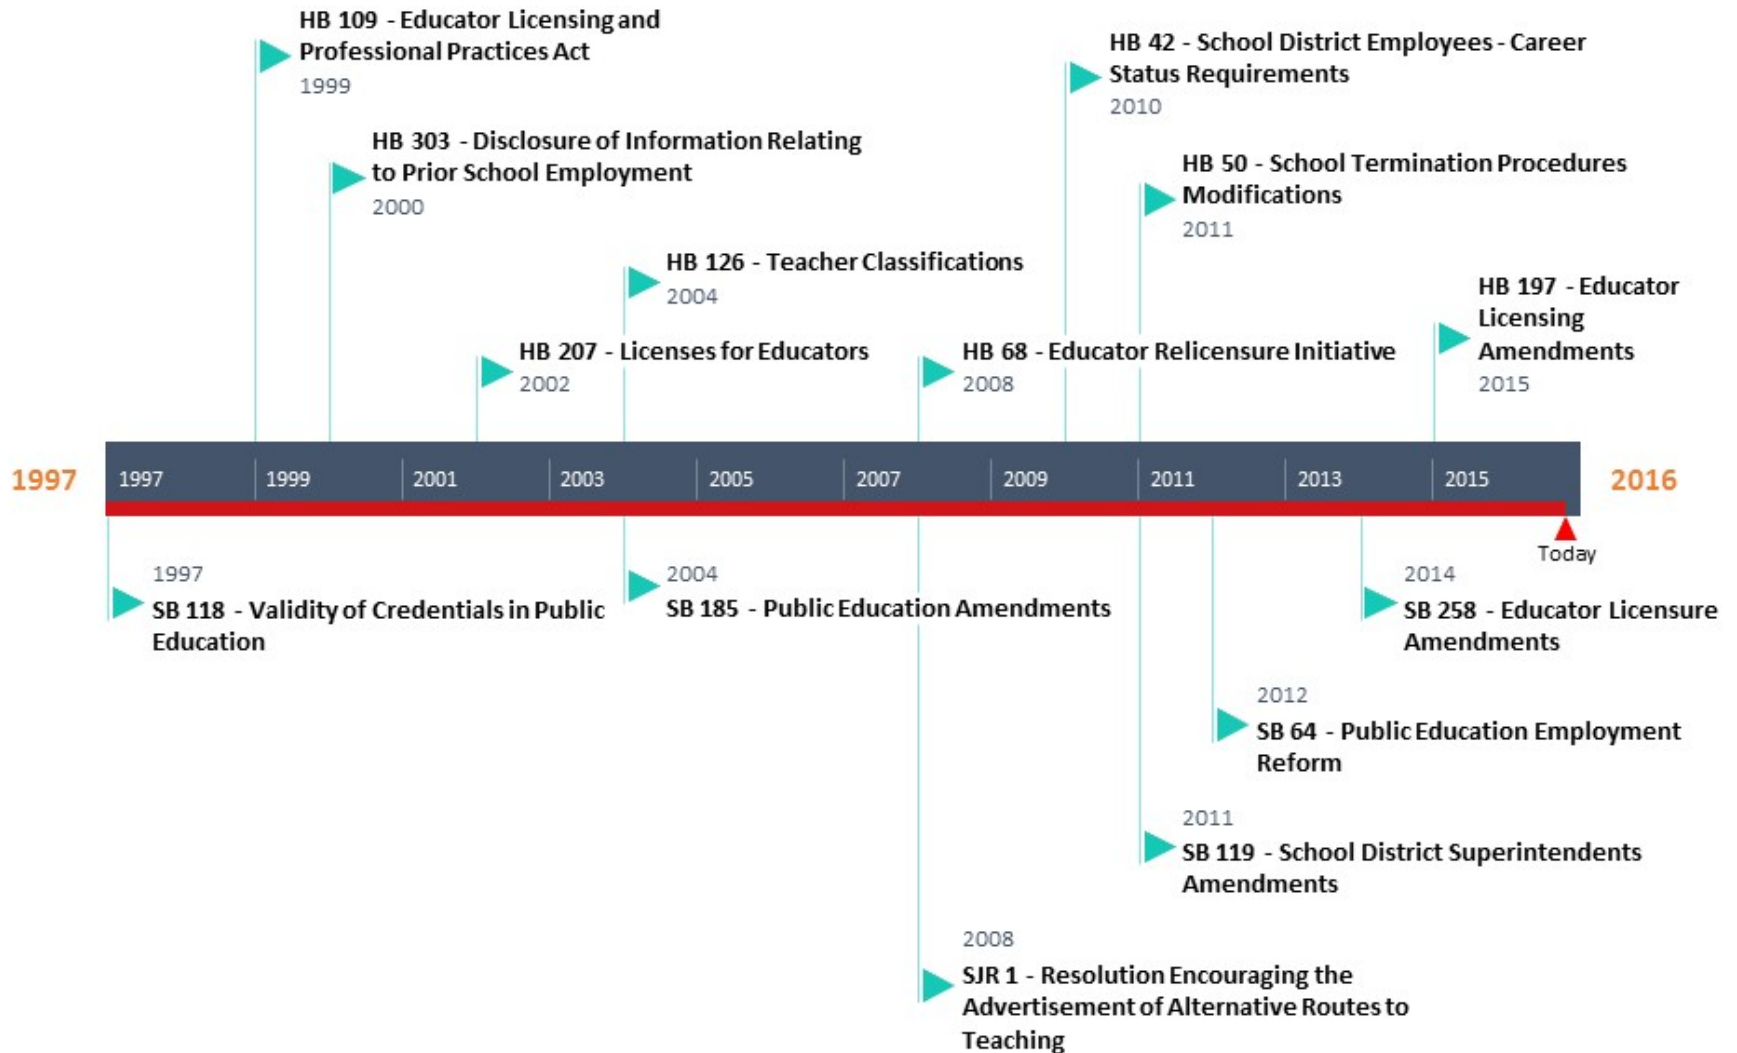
HB 109 - Educator Licensing and Professional Practices Act
1999

HB 303 - Disclosure of Information Relating to Prior School Employment
2000

HB 126 - Teacher Classifications
2004

HB 207 - Licenses for Educators
2002

HB 42 - School District Employees - Career Status Requirements
2010

HB 50 - School Termination Procedures Modifications
2011

HB 68 - Educator Relicensure Initiative
2008

HB 197 - Educator Licensing Amendments
2015

1997

1997 | 1999 | 2001 | 2003 | 2005 | 2007 | 2009 | 2011 | 2013 | 2015

2016

Today

1997
SB 118 - Validity of Credentials in Public Education

2004
SB 185 - Public Education Amendments

2014
SB 258 - Educator Licensure Amendments

2012
SB 64 - Public Education Employment Reform

2011
SB 119 - School District Superintendents Amendments

2008
SJR 1 - Resolution Encouraging the Advertisement of Alternative Routes to Teaching